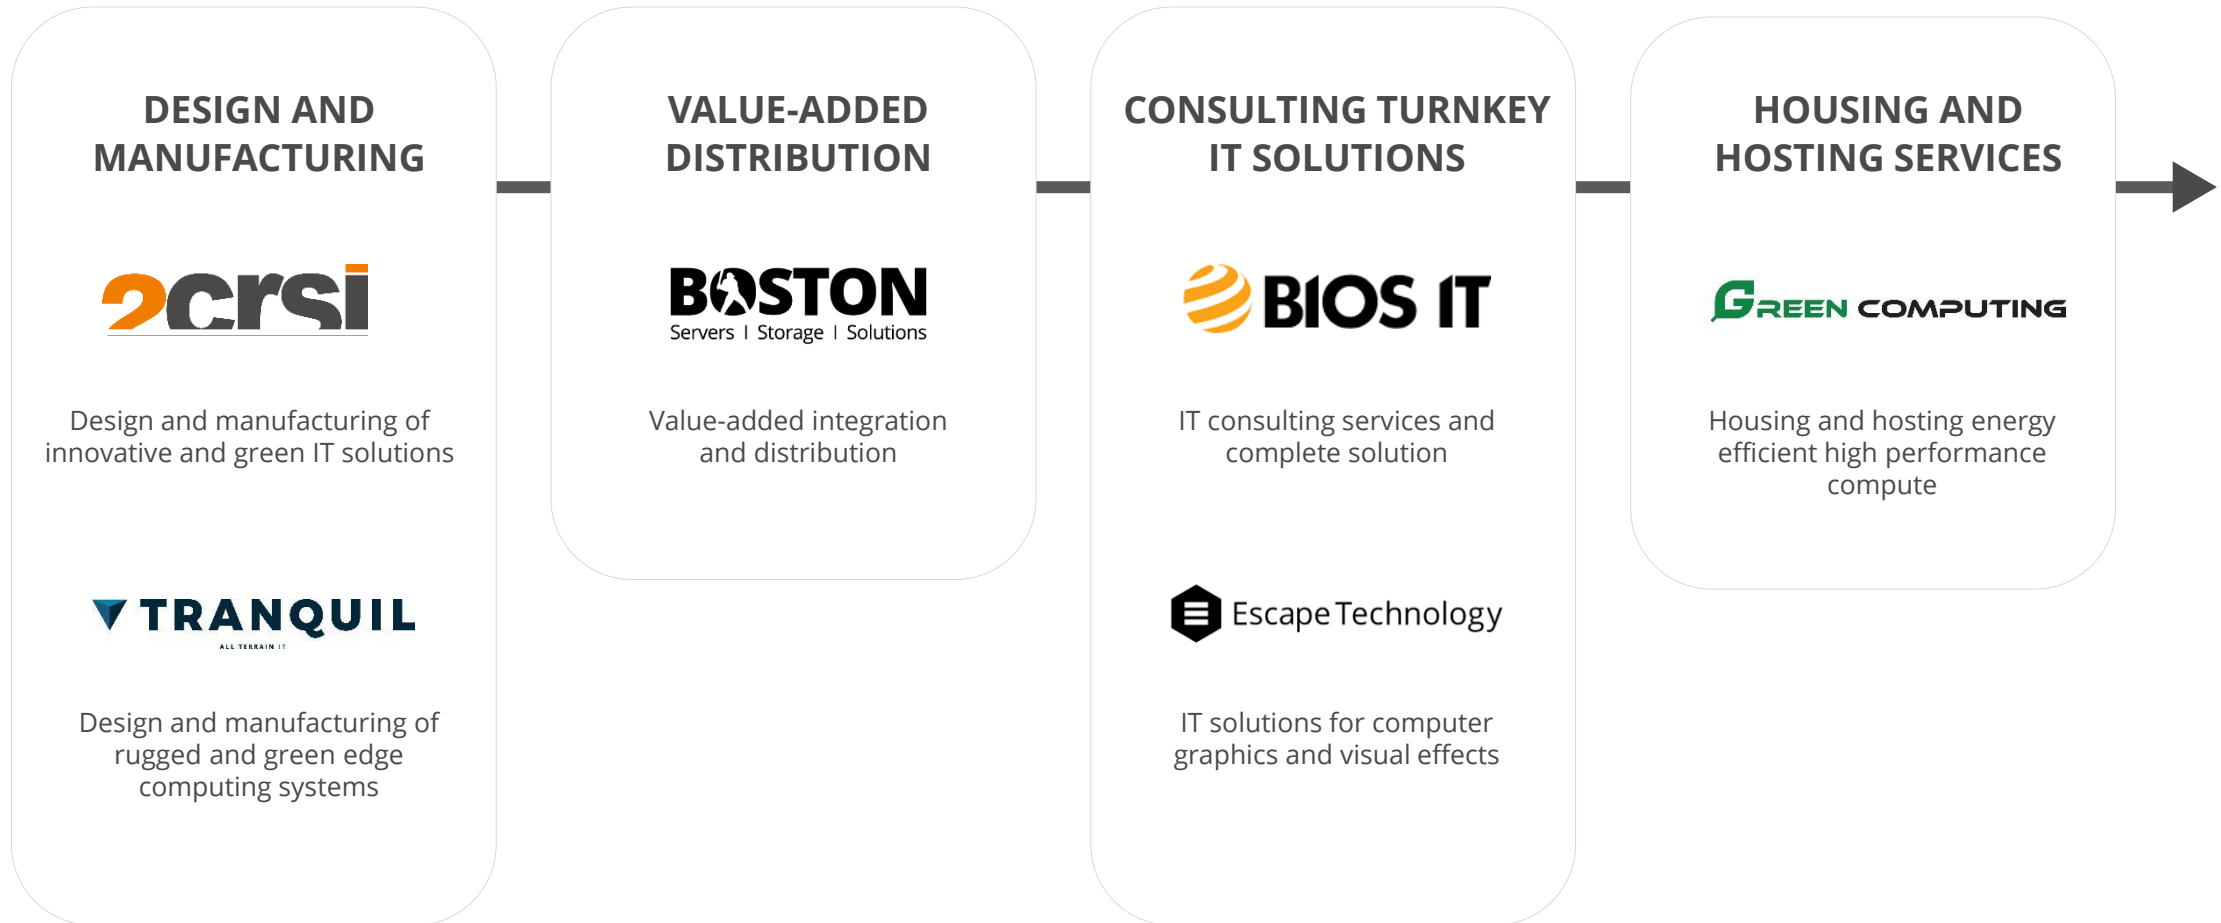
DESIGN AND MANUFACTURING

2crsi

Design and manufacturing of innovative and green IT solutions

TRANQUIL
ALL TERRAIN IT

Design and manufacturing of rugged and green edge computing systems

VALUE-ADDED DISTRIBUTION

BOSTON
Servers | Storage | Solutions

Value-added integration and distribution

CONSULTING TURNKEY IT SOLUTIONS

BIOS IT

IT consulting services and complete solution

Escape Technology

IT solutions for computer graphics and visual effects

HOUSING AND HOSTING SERVICES

GREEN COMPUTING

Housing and hosting energy efficient high performance compute